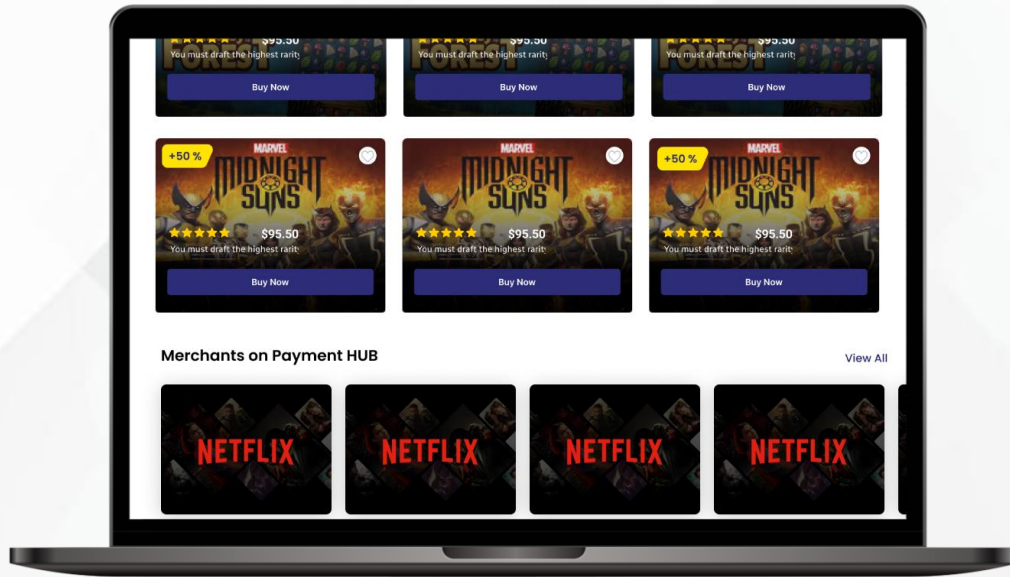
$95.50
You must draft the highest rarity

Buy Now

$95.50
You must draft the highest rarity

Buy Now

$95.50
You must draft the highest rarity

Buy Now

+50 %
MARVEL
MIDNIGHT SUNS
$95.50
You must draft the highest rarity

Buy Now

MARVEL
MIDNIGHT SUNS
$95.50
You must draft the highest rarity

Buy Now

+50 %
MARVEL
MIDNIGHT SUNS
$95.50
You must draft the highest rarity

Buy Now

Merchants on Payment HUB

View All

NETFLIX

NETFLIX

NETFLIX

NETFLIX